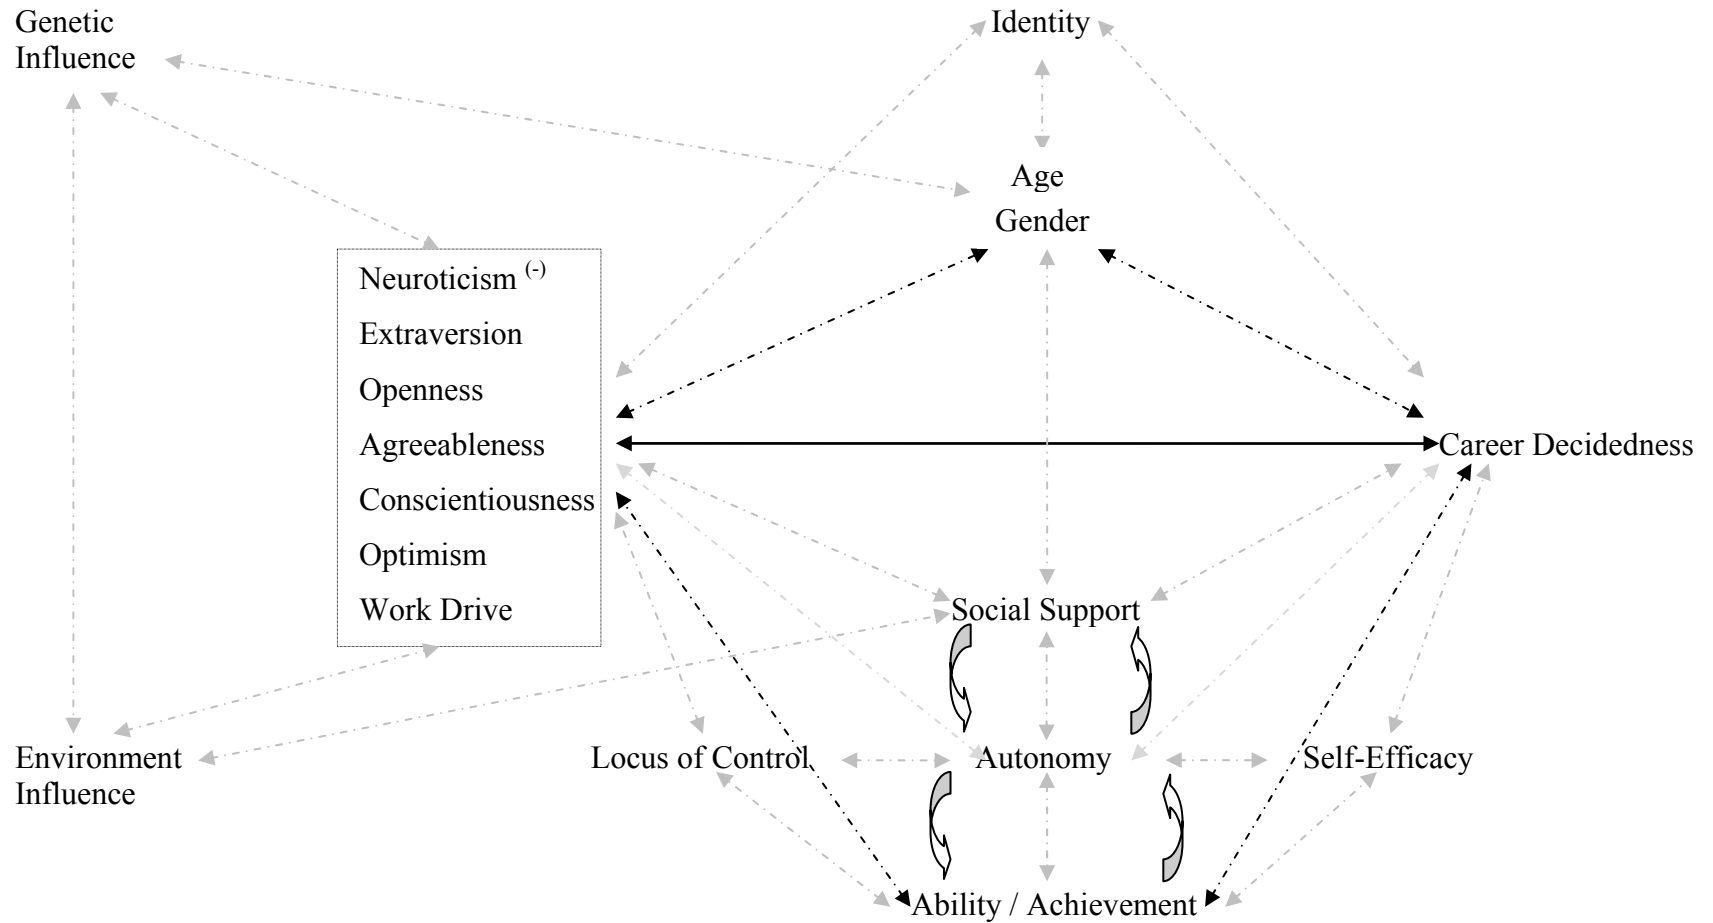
Genetic Influence

Identity

Age
Gender

Neuroticism $^{(-)}$
Extraversion
Openness
Agreeableness
Conscientiousness
Optimism
Work Drive

Career Decidedness

Social Support

Environment Influence

Locus of Control

Autonomy

Self-Efficacy

Ability / Achievement